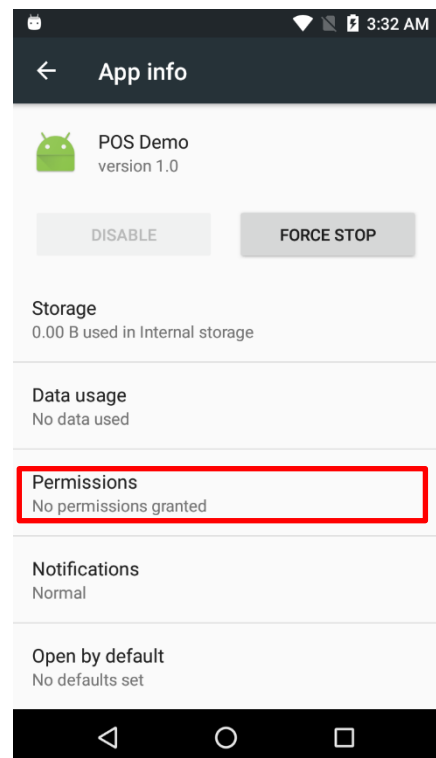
3:32 AM

App info

POS Demo
version 1.0

DISABLE

FORCE STOP

Storage
0.00 B used in Internal storage

Data usage
No data used

Permissions
No permissions granted

Notifications
Normal

Open by default
No defaults set